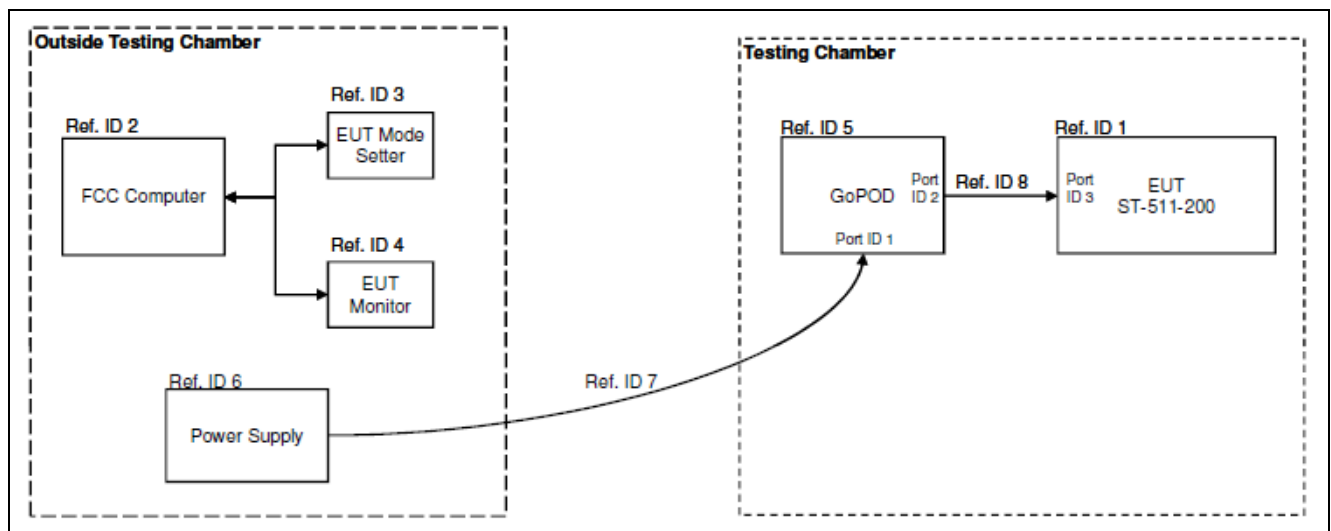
Outside Testing Chamber

Ref. ID 2
FCC Computer

Ref. ID 3
EUT Mode Setter

Ref. ID 4
EUT Monitor

Ref. ID 6
Power Supply

Ref. ID 7

Testing Chamber

Ref. ID 5
GoPOD
Port ID 2
Port ID 1

Ref. ID 8

Ref. ID 1
Port ID 3
EUT
ST-511-200